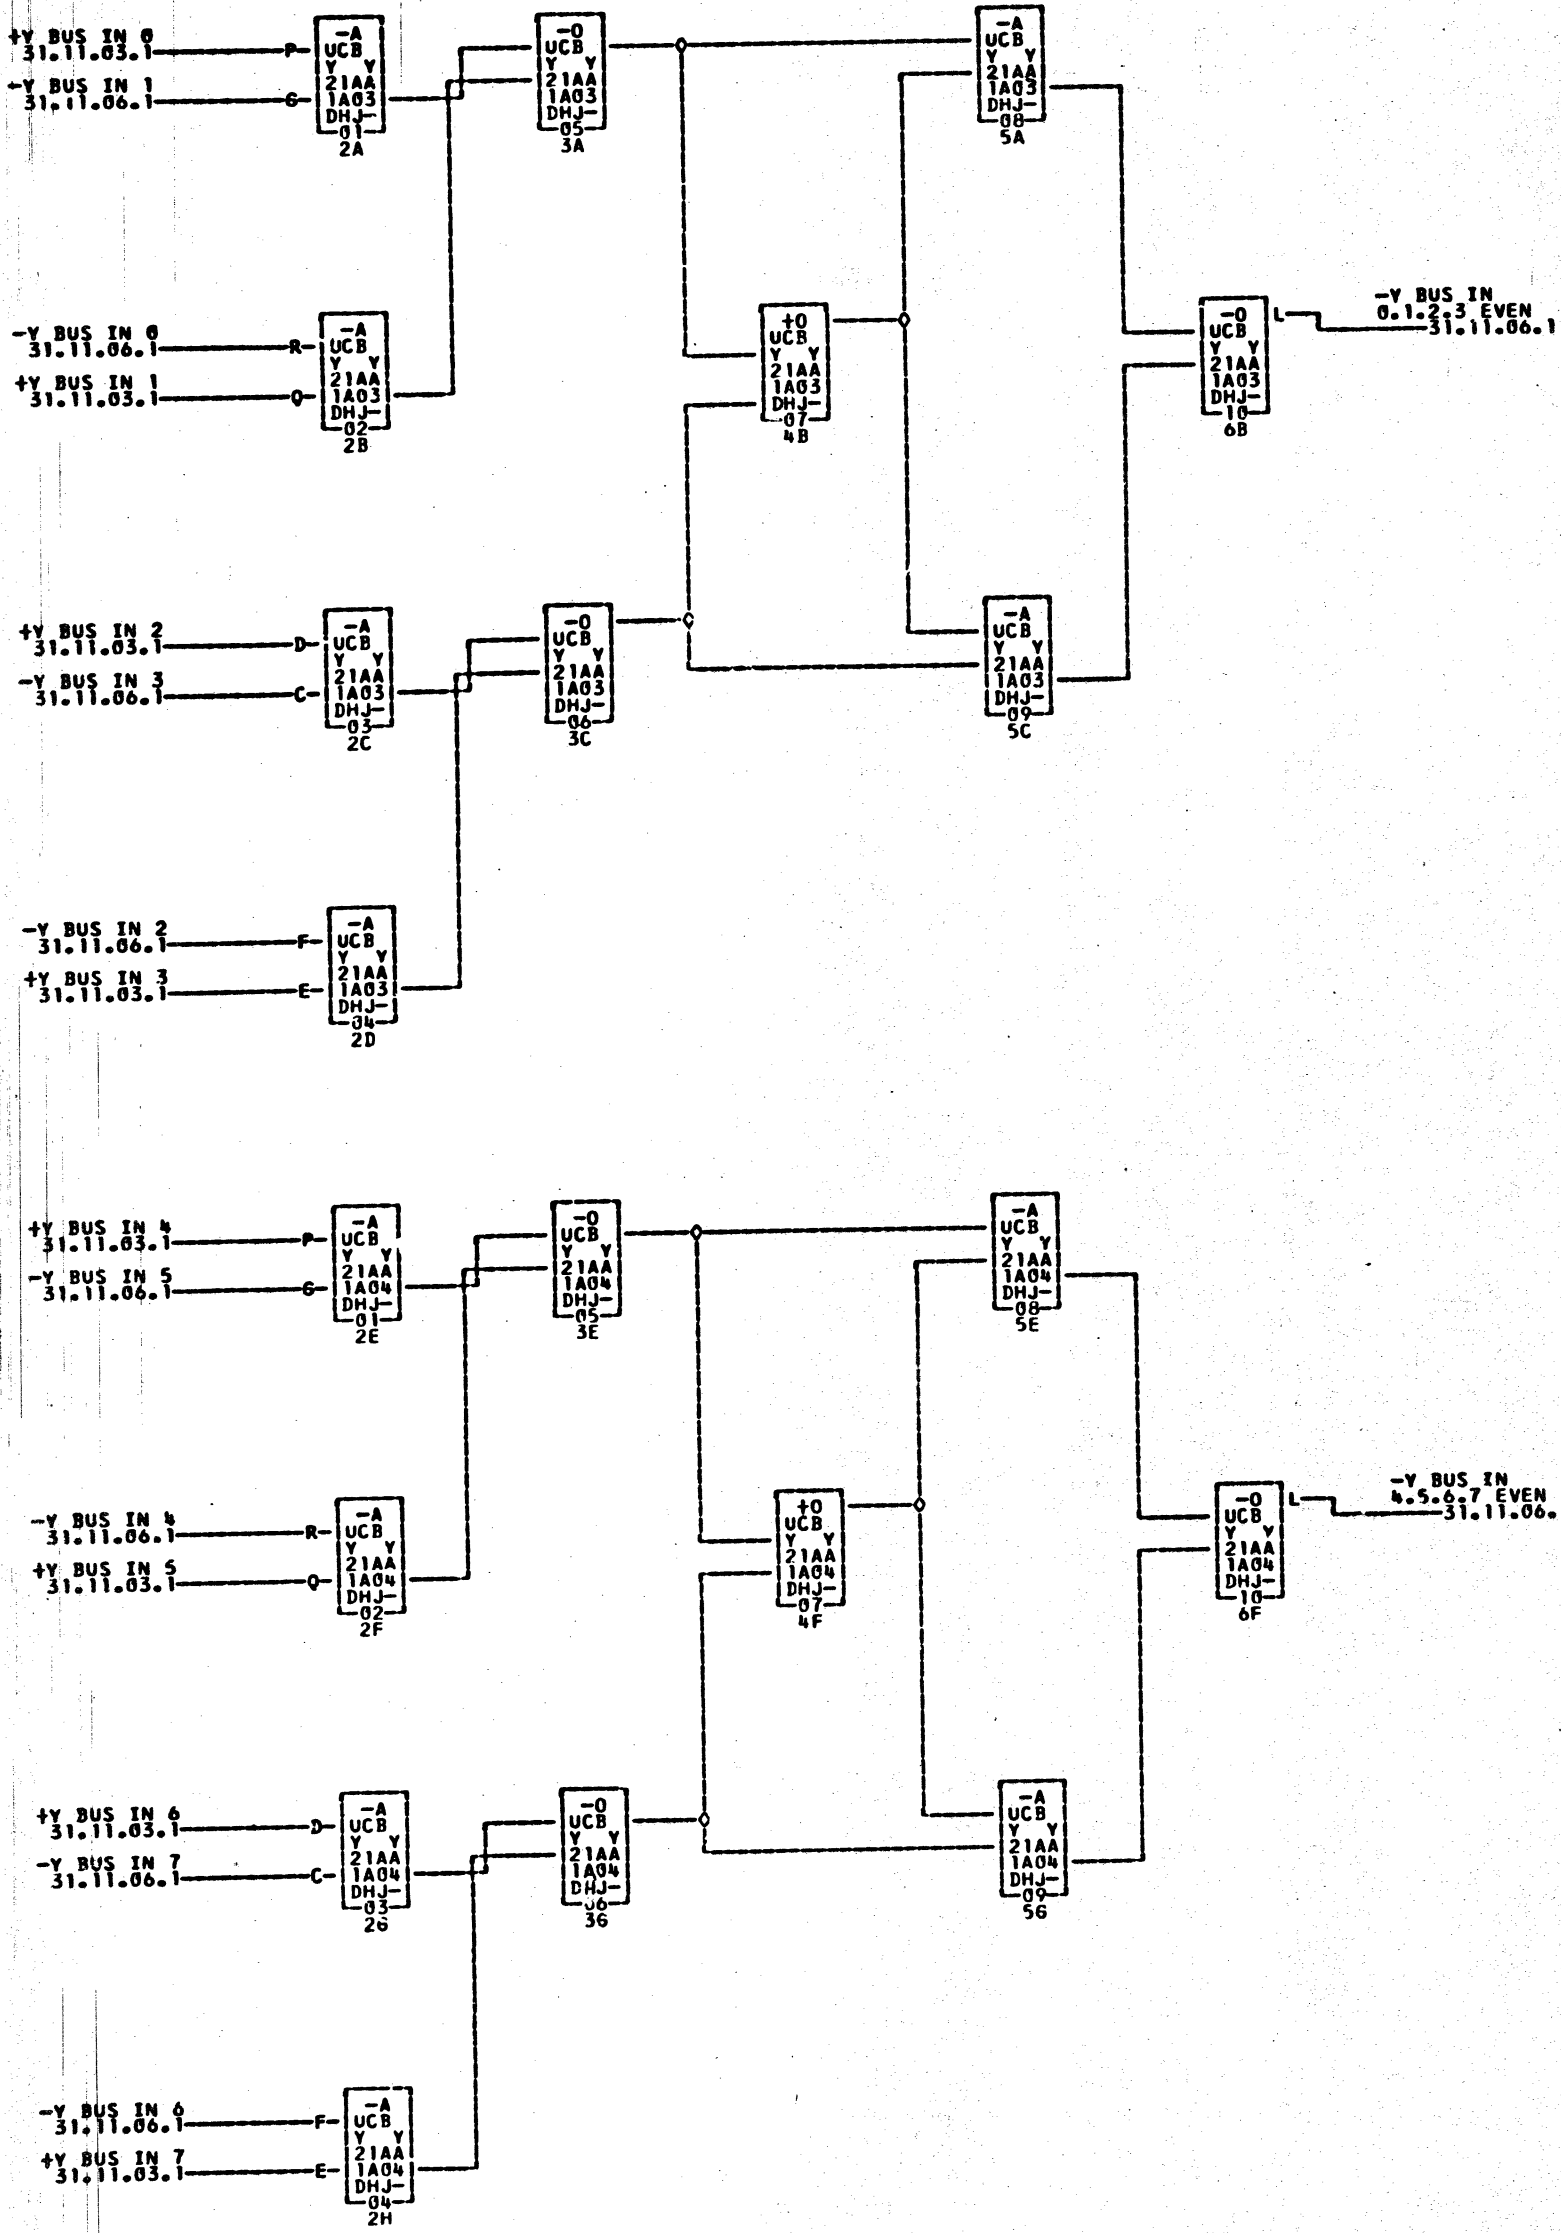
+Y BUS IN 0
31.11.03.1
P-

-Y BUS IN 1
31.11.06.1
G-

-A
UCB
Y Y
21AA
1A03
DHJ-
01
2A

-O
UCB
Y Y
21AA
1A03
DHJ-
05
3A

-A
UCB
Y Y
21AA
1A03
DHJ-
08
5A

-Y BUS IN 0
31.11.06.1
R-

+Y BUS IN 1
31.11.03.1
Q-

-A
UCB
Y Y
21AA
1A03
DHJ-
02
2B

+O
UCB
Y Y
21AA
1A03
DHJ-
07
4B

-O
UCB
Y Y
21AA
1A03
DHJ-
10
6B
L-

-Y BUS IN
0.1.2.3 EVEN
31.11.06.1

+Y BUS IN 2
31.11.03.1
D-

-Y BUS IN 3
31.11.06.1
C-

-A
UCB
Y Y
21AA
1A03
DHJ-
03
2C

-O
UCB
Y Y
21AA
1A03
DHJ-
06
3C

-A
UCB
Y Y
21AA
1A03
DHJ-
09
5C

-Y BUS IN 2
31.11.06.1
F-

+Y BUS IN 3
31.11.03.1
E-

-A
UCB
Y Y
21AA
1A03
DHJ-
04
2D

+Y BUS IN 4
31.11.03.1
P-

-Y BUS IN 5
31.11.06.1
G-

-A
UCB
Y Y
21AA
1A04
DHJ-
01
2E

-O
UCB
Y Y
21AA
1A04
DHJ-
05
3E

-A
UCB
Y Y
21AA
1A04
DHJ-
08
5E

-Y BUS IN 4
31.11.06.1
R-

+Y BUS IN 5
31.11.03.1
Q-

-A
UCB
Y Y
21AA
1A04
DHJ-
02
2F

+O
UCB
Y Y
21AA
1A04
DHJ-
07
4F

-O
UCB
Y Y
21AA
1A04
DHJ-
10
6F
L-

-Y BUS IN
4.5.6.7 EVEN
31.11.06.

+Y BUS IN 6
31.11.03.1
D-

-Y BUS IN 7
31.11.06.1
C-

-A
UCB
Y Y
21AA
1A04
DHJ-
03
2G

-O
UCB
Y Y
21AA
1A04
DHJ-
06
3G

-A
UCB
Y Y
21AA
1A04
DHJ-
09
5G

-Y BUS IN 6
31.11.06.1
F-

+Y BUS IN 7
31.11.03.1
E-

-A
UCB
Y Y
21AA
1A04
DHJ-
04
2H